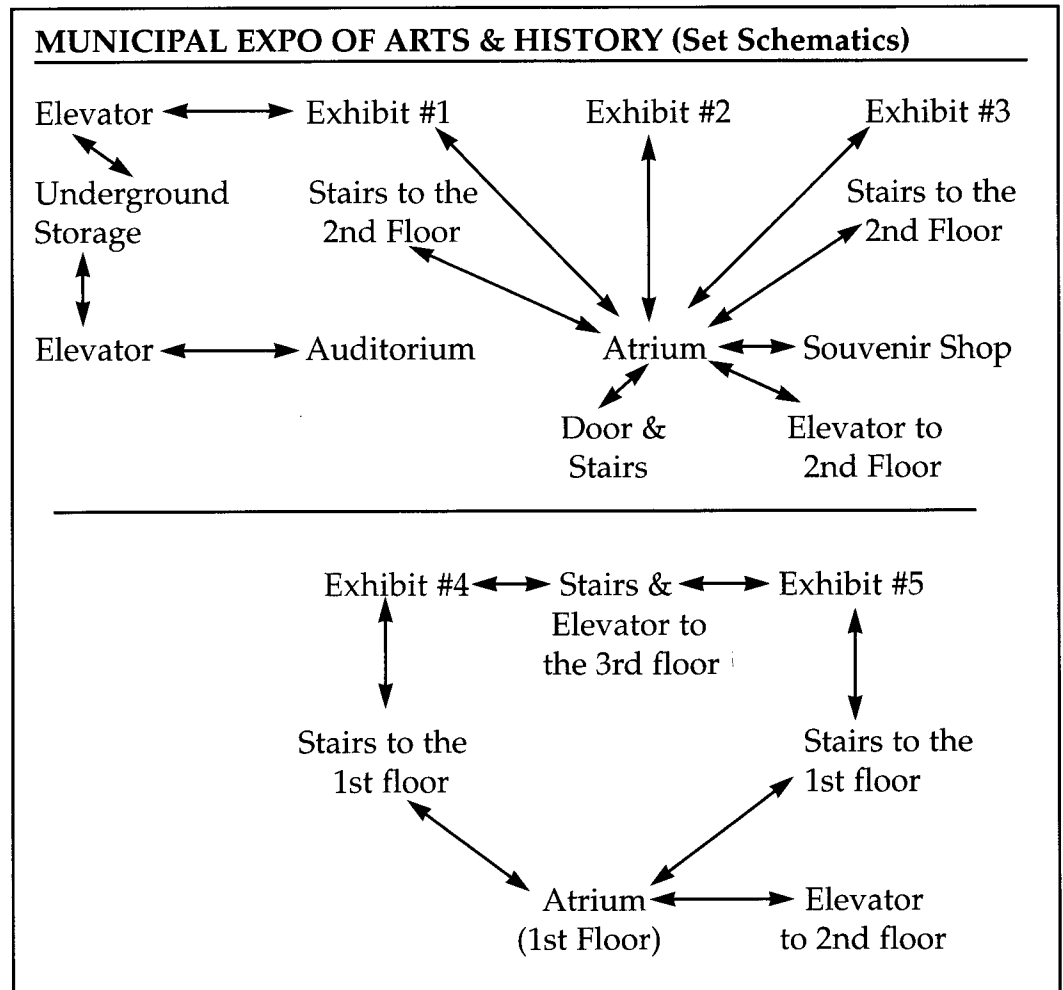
MUNICIPAL EXPO OF ARTS & HISTORY (Set Schematics)

Elevator Exhibit #1 Exhibit #2 Exhibit #3

Underground Storage

Stairs to the 2nd Floor

Stairs to the 2nd Floor

Elevator Auditorium

Atrium Souvenir Shop

Door & Stairs

Elevator to 2nd Floor

Exhibit #4 Stairs & Elevator to the 3rd floor Exhibit #5

Stairs to the 1st floor

Stairs to the 1st floor

Atrium (1st Floor) Elevator to 2nd floor